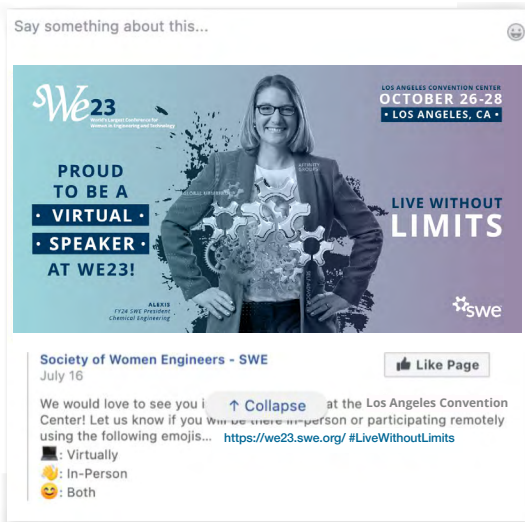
Say something about this...

sWe23
World's Largest Conference for Women in Engineering and Technology

LOS ANGELES CONVENTION CENTER
OCTOBER 26-28
• LOS ANGELES, CA •

PROUD TO BE A
• VIRTUAL •
• SPEAKER •
AT WE23!

LIVE WITHOUT LIMITS

ALEXIS
FY24 SWE President
Chemical Engineering

swe

Society of Women Engineers - SWE
July 16

Like Page

We would love to see you i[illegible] at the Los Angeles Convention Center! Let us know if you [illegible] in-person or participating remotely using the following emojis...

↑ Collapse

https://we23.swe.org/ #LiveWithoutLimits

💻: Virtually
👋: In-Person
😊: Both